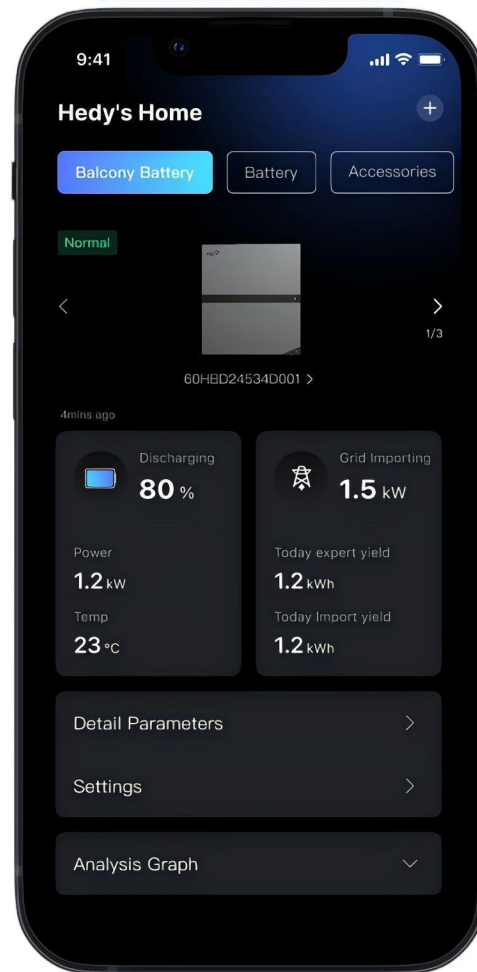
9:41

Hedy's Home

+

Balcony Battery

Battery

Accessories

Normal

<

>

1/3

60HBD24534D001 >

4mins ago

Discharging

80 %

Grid Importing

1.5 kW

Power

1.2 kW

Temp

23 °C

Today expert yield

1.2 kWh

Today Import yield

1.2 kWh

Detail Parameters

>

Settings

>

Analysis Graph